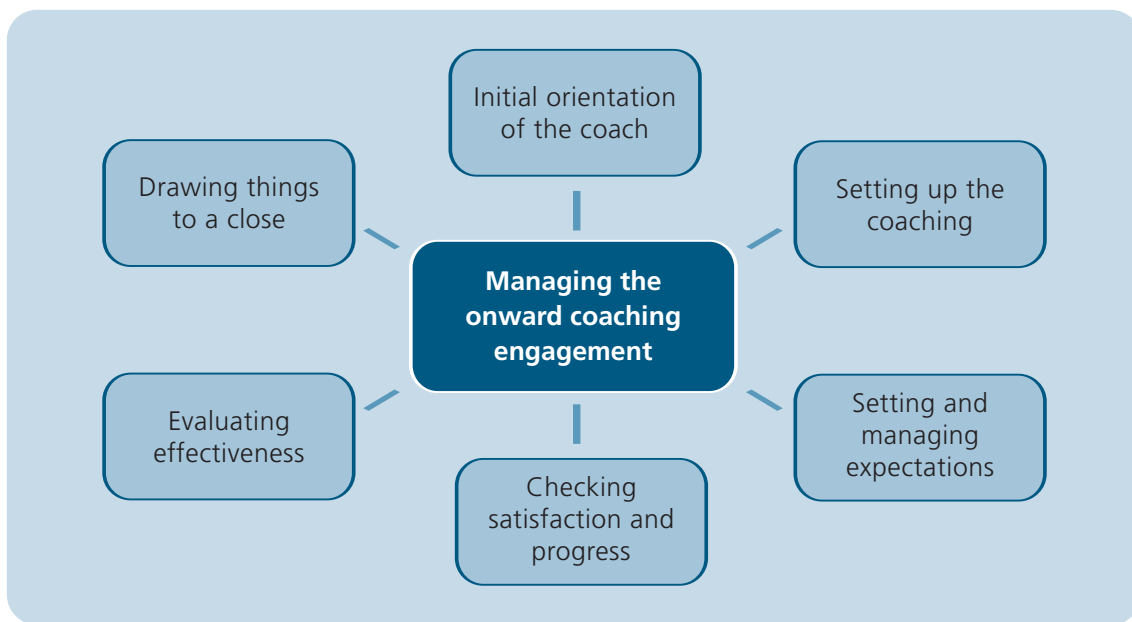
Managing the onward coaching engagement

Initial orientation of the coach

Setting up the coaching

Setting and managing expectations

Checking satisfaction and progress

Evaluating effectiveness

Drawing things to a close